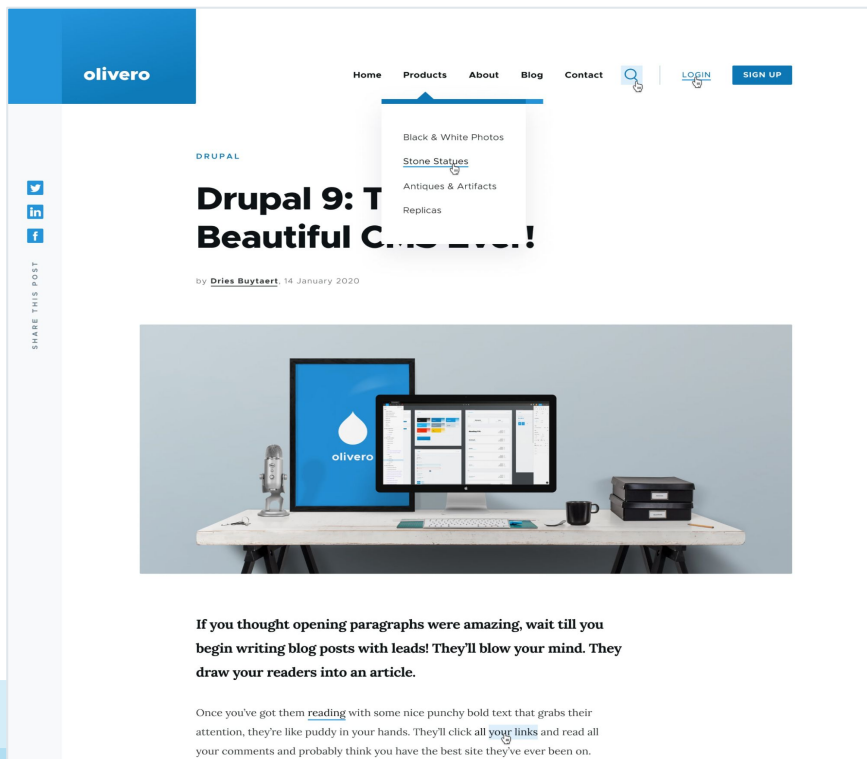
olivero

Home Products About Blog Contact LOGIN SIGN UP

Black & White Photos
Stone Statues
Antiques & Artifacts
Replicas

SHARE THIS POST

DRUPAL

Drupal 9: T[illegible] Beautiful C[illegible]!

by Dries Buytaert, 14 January 2020

olivero

If you thought opening paragraphs were amazing, wait till you begin writing blog posts with leads! They'll blow your mind. They draw your readers into an article.

Once you've got them reading with some nice punchy bold text that grabs their attention, they're like puddy in your hands. They'll click all your links and read all your comments and probably think you have the best site they've ever been on.